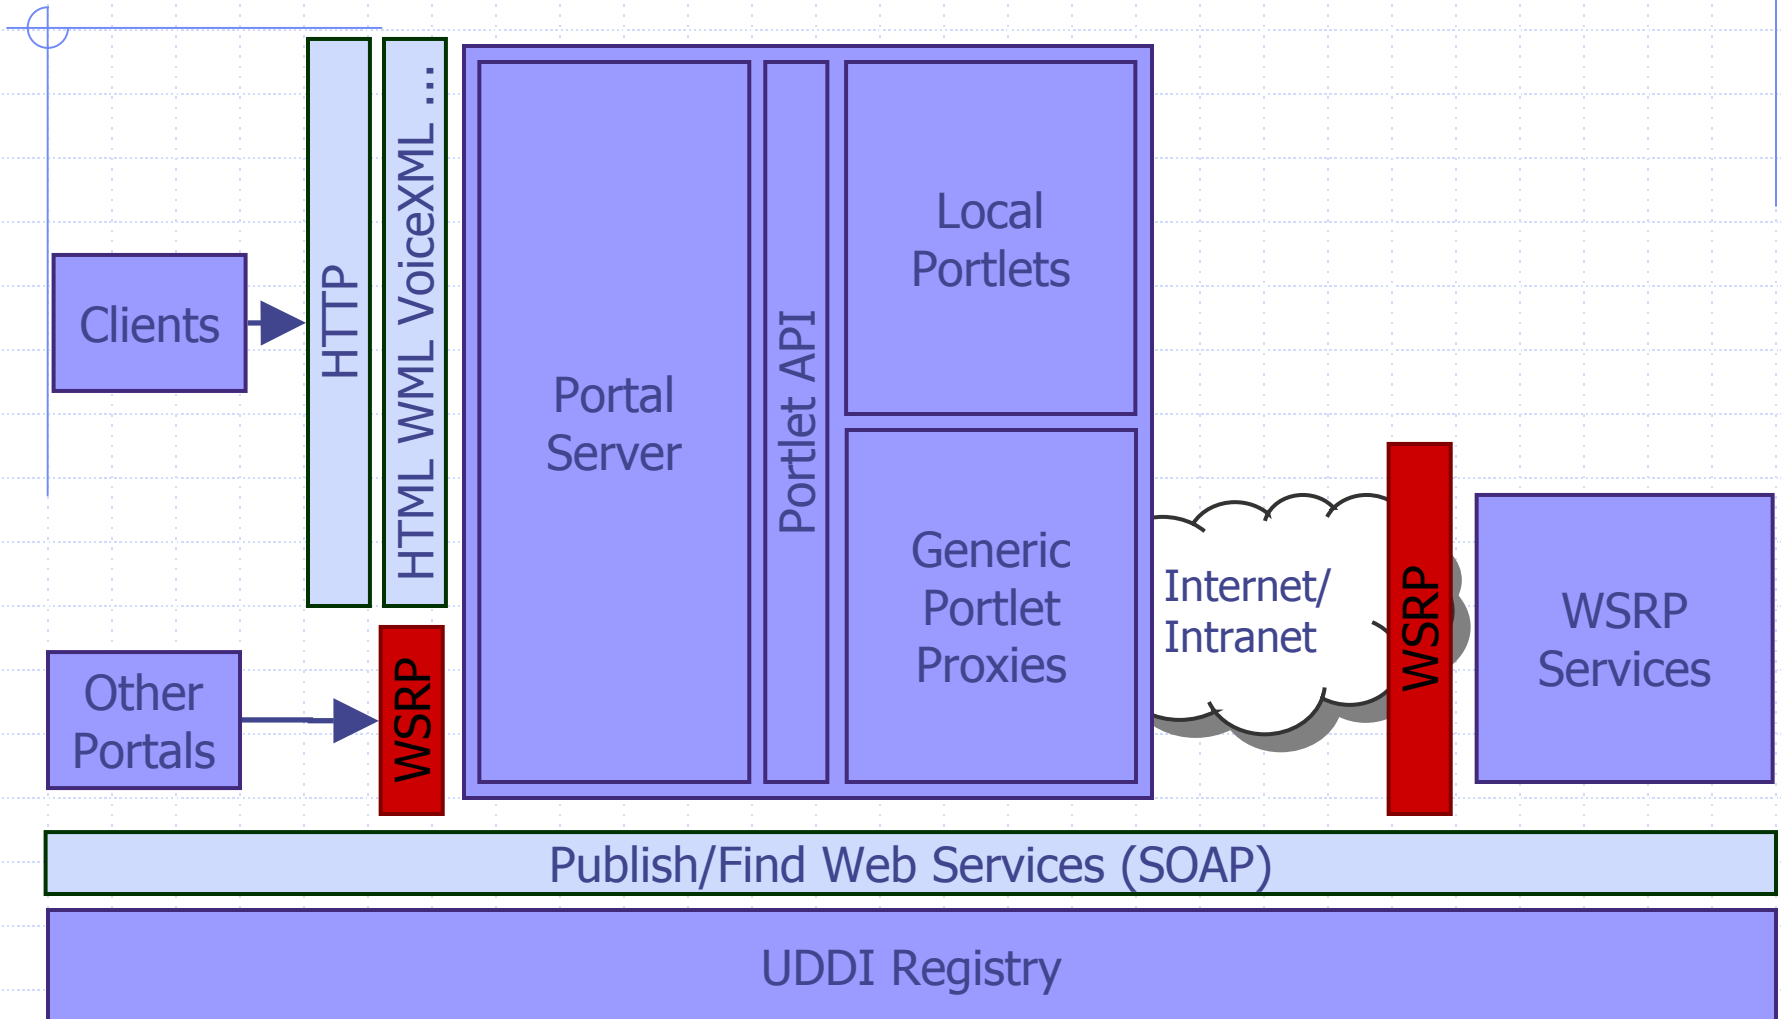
Clients

HTTP

HTML WML VoiceXML ...

Portal Server

Portlet API

Local Portlets

Generic Portlet Proxies

Internet/ Intranet

WSRP

WSRP Services

Other Portals

WSRP

Publish/Find Web Services (SOAP)

UDDI Registry